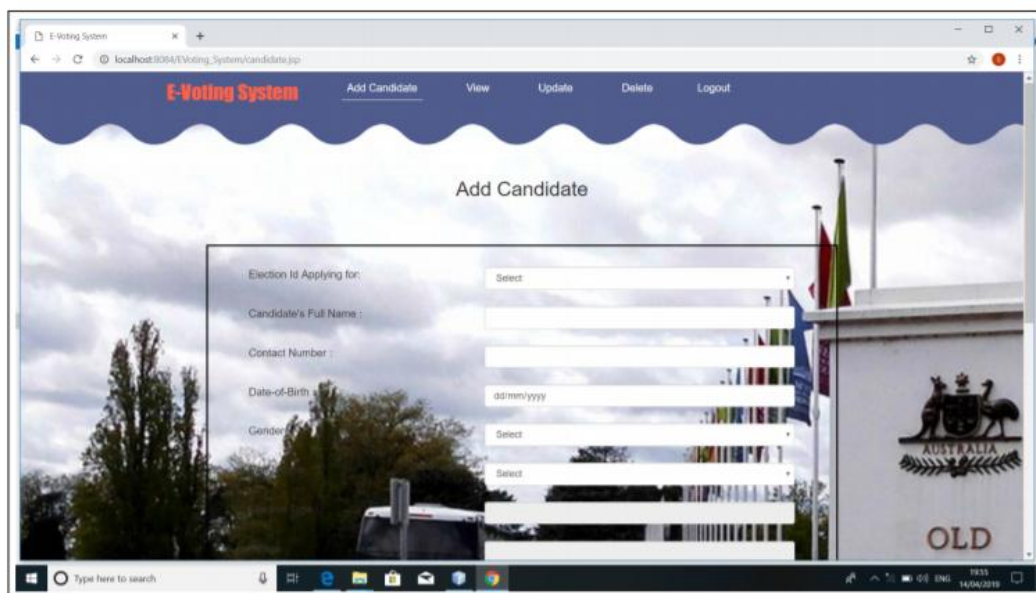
E-Voting System

localhost:8084/EVoting_System/candidate.jsp

E-Voting System

Add Candidate

View

Update

Delete

Logout

Add Candidate

Election Id Applying for:

Select

Candidate's Full Name :

Contact Number :

Date-of-Birth :

dd/mm/yyyy

Gender :

Select

Select

AUSTRALIA

OLD

Type here to search

ENG

19:55

14/04/2019